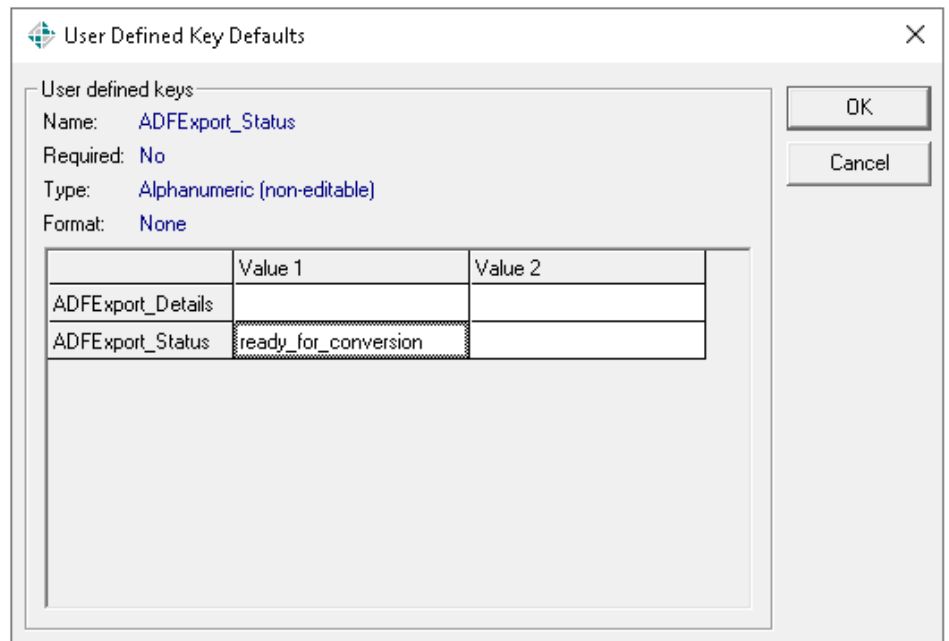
User Defined Key Defaults

User defined keys
Name: ADFExport_Status
Required: No
Type: Alphanumeric (non-editable)
Format: None

| | Value 1 | Value 2 |
|---|---|---|
| ADFExport_Details | | |
| ADFExport_Status | ready_for_conversion | |

OK
Cancel